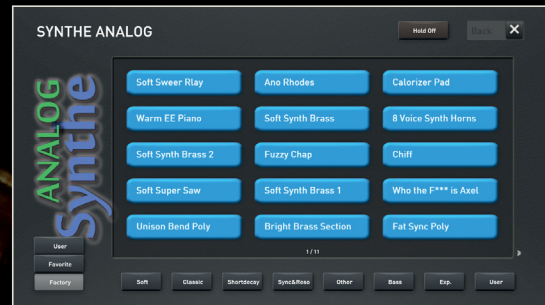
SYNTHE ANALOG

Hold Off

Back

ANALOG
Synthe

Soft Sweer Rlay
Ano Rhodes
Calorizer Pad
Warm EE Piano
Soft Synth Brass
8 Voice Synth Horns
Soft Synth Brass 2
Fuzzy Chap
Chiff
Soft Super Saw
Soft Synth Brass 1
Who the F*** is Axel
Unison Bend Poly
Bright Brass Section
Fat Sync Poly

1 / 11

User
Favorite
Factory

Soft
Classic
Shortdecay
Sync&Reso
Other
Bass
Exp.
User